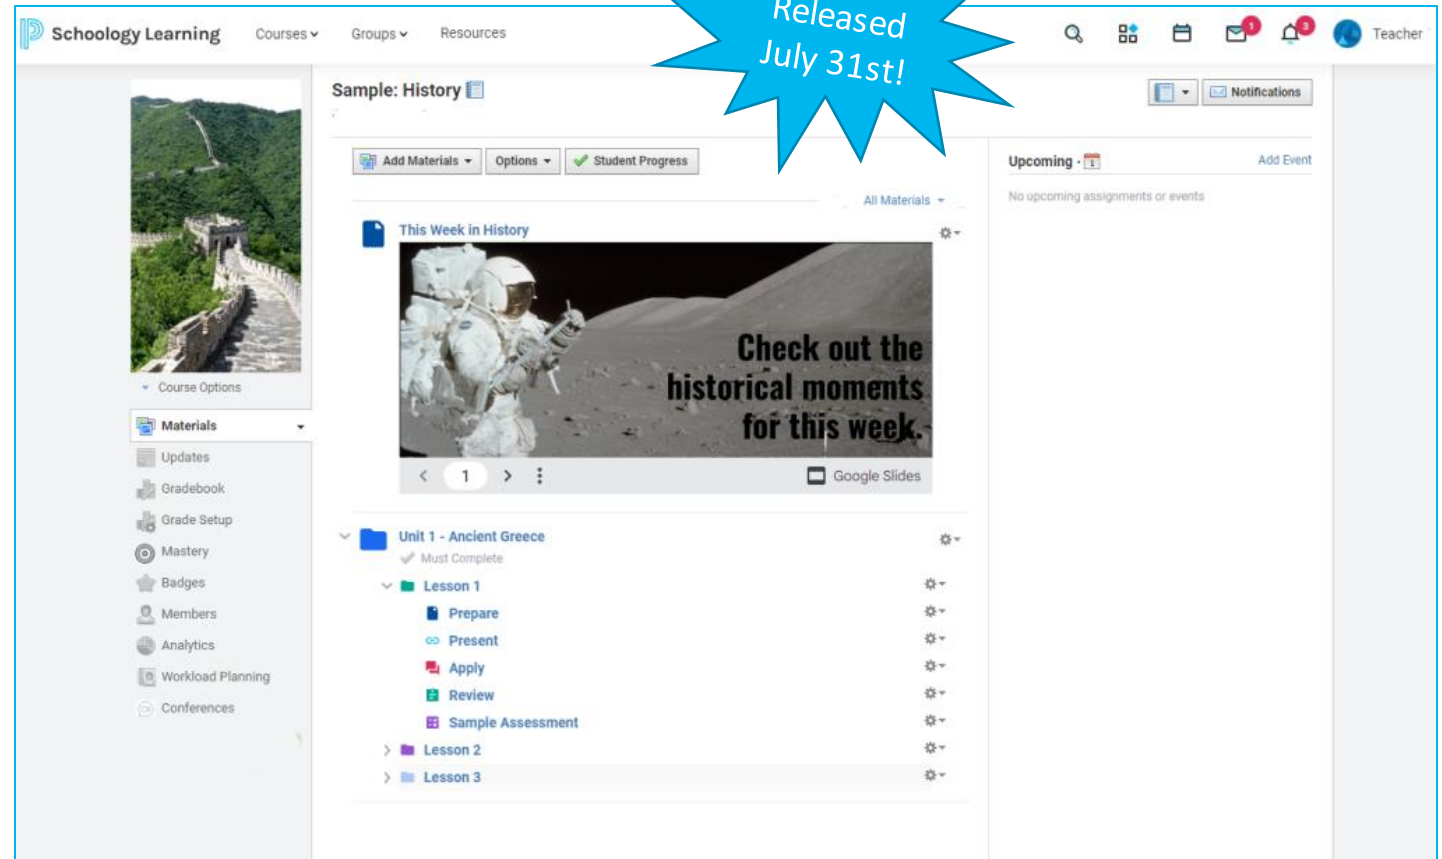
Schoology Learning Courses Groups Resources

Released July 31st!

1 3 Teacher

Sample: History

Notifications

Course Options

Materials
Updates
Gradebook
Grade Setup
Mastery
Badges
Members
Analytics
Workload Planning
Conferences

Add Materials Options Student Progress

All Materials

This Week in History

Check out the historical moments for this week.

1

Google Slides

Unit 1 - Ancient Greece
Must Complete
Lesson 1
Prepare
Present
Apply
Review
Sample Assessment
Lesson 2
Lesson 3

Upcoming
Add Event
No upcoming assignments or events